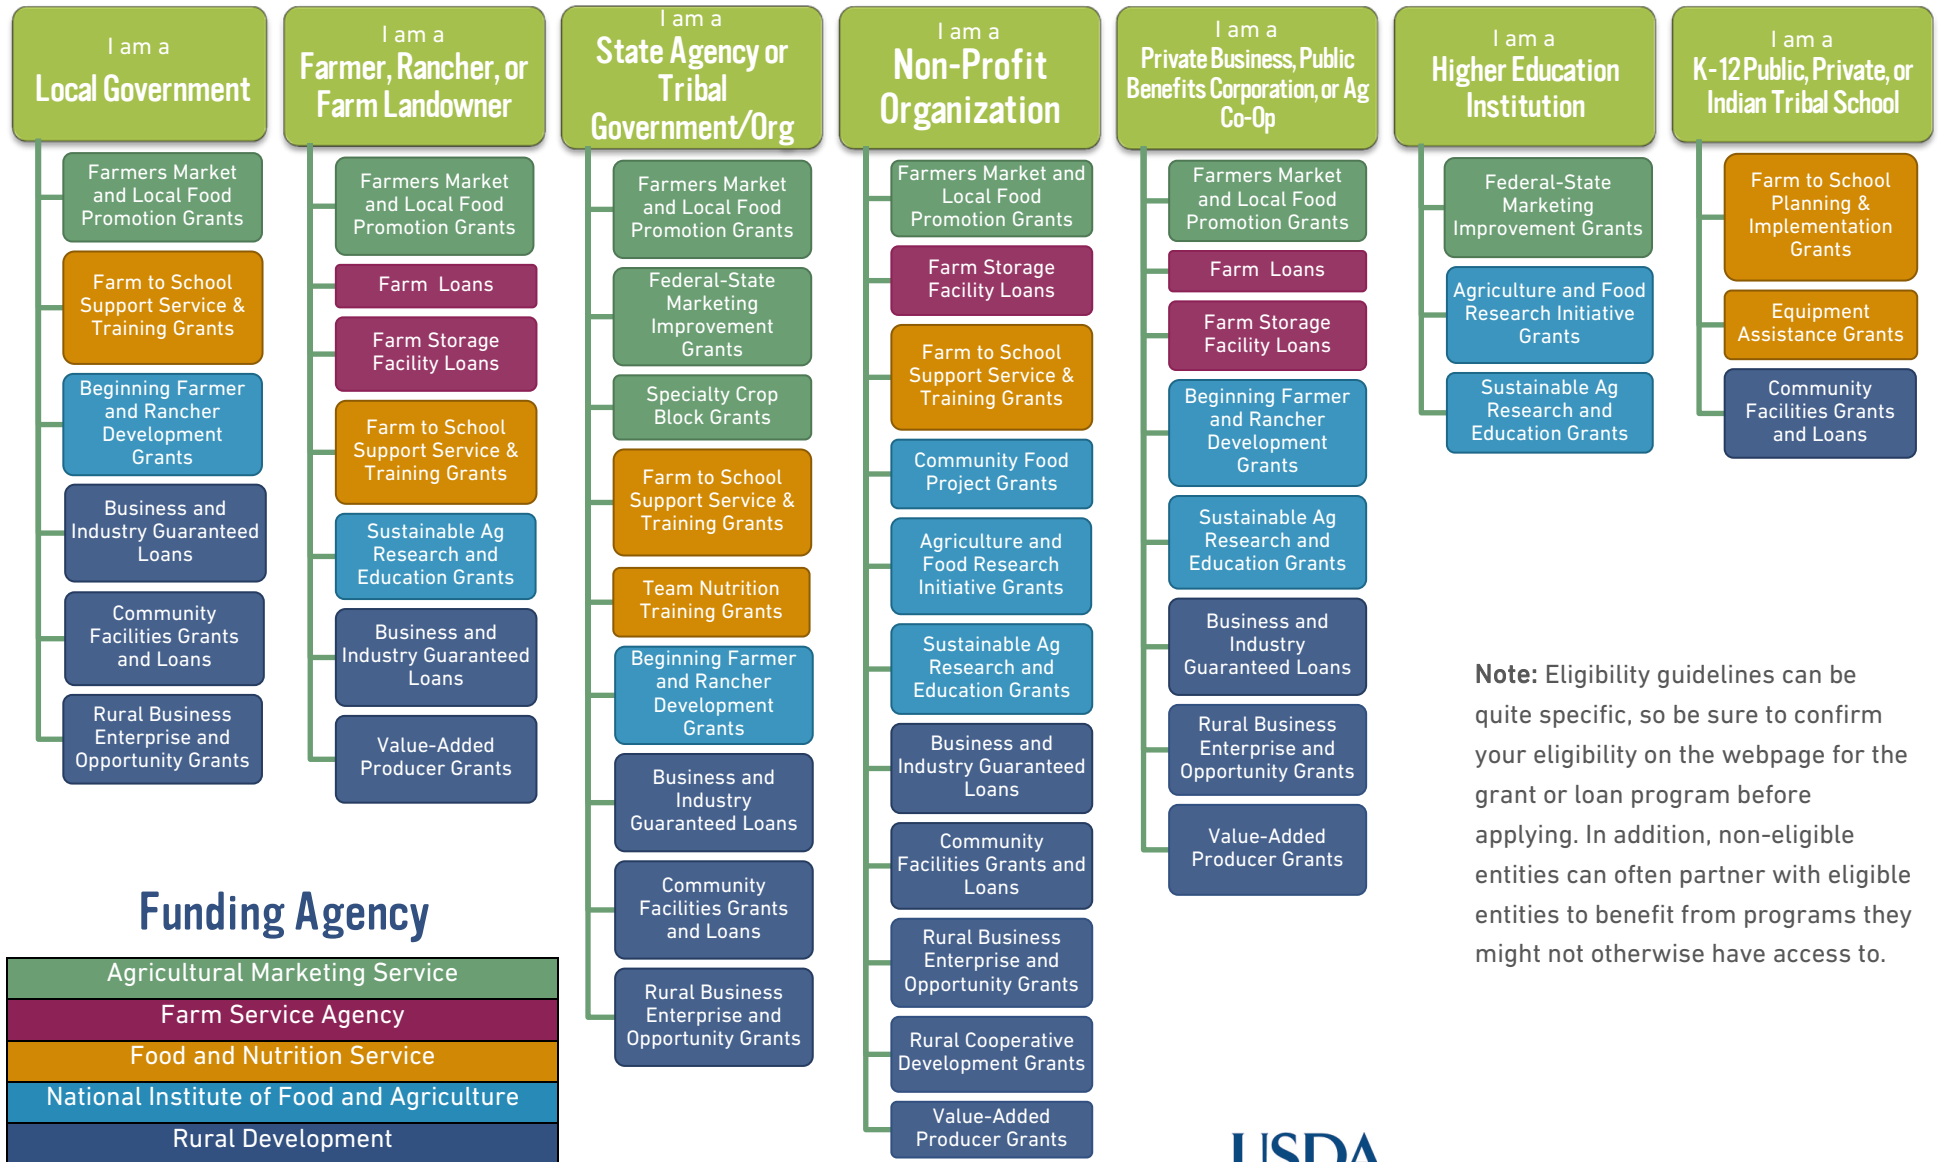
I am a
Local Government

Farmers Market and Local Food Promotion Grants

Farm to School Support Service & Training Grants

Beginning Farmer and Rancher Development Grants

Business and Industry Guaranteed Loans

Community Facilities Grants and Loans

Rural Business Enterprise and Opportunity Grants

I am a
Farmer, Rancher, or Farm Landowner

Farmers Market and Local Food Promotion Grants

Farm Loans

Farm Storage Facility Loans

Farm to School Support Service & Training Grants

Sustainable Ag Research and Education Grants

Business and Industry Guaranteed Loans

Value-Added Producer Grants

I am a
State Agency or Tribal Government/Org

Farmers Market and Local Food Promotion Grants

Federal-State Marketing Improvement Grants

Specialty Crop Block Grants

Farm to School Support Service & Training Grants

Team Nutrition Training Grants

Beginning Farmer and Rancher Development Grants

Business and Industry Guaranteed Loans

Community Facilities Grants and Loans

Rural Business Enterprise and Opportunity Grants

I am a
Non-Profit Organization

Farmers Market and Local Food Promotion Grants

Farm Storage Facility Loans

Farm to School Support Service & Training Grants

Community Food Project Grants

Agriculture and Food Research Initiative Grants

Sustainable Ag Research and Education Grants

Business and Industry Guaranteed Loans

Community Facilities Grants and Loans

Rural Business Enterprise and Opportunity Grants

Rural Cooperative Development Grants

Value-Added Producer Grants

I am a
Private Business, Public Benefits Corporation, or Ag Co-Op

Farmers Market and Local Food Promotion Grants

Farm Loans

Farm Storage Facility Loans

Beginning Farmer and Rancher Development Grants

Sustainable Ag Research and Education Grants

Business and Industry Guaranteed Loans

Rural Business Enterprise and Opportunity Grants

Value-Added Producer Grants

I am a
Higher Education Institution

Federal-State Marketing Improvement Grants

Agriculture and Food Research Initiative Grants

Sustainable Ag Research and Education Grants

I am a
K-12 Public, Private, or Indian Tribal School

Farm to School Planning & Implementation Grants

Equipment Assistance Grants

Community Facilities Grants and Loans

Note: Eligibility guidelines can be quite specific, so be sure to confirm your eligibility on the webpage for the grant or loan program before applying. In addition, non-eligible entities can often partner with eligible entities to benefit from programs they might not otherwise have access to.

Funding Agency

Agricultural Marketing Service
Farm Service Agency
Food and Nutrition Service
National Institute of Food and Agriculture
Rural Development

USDA